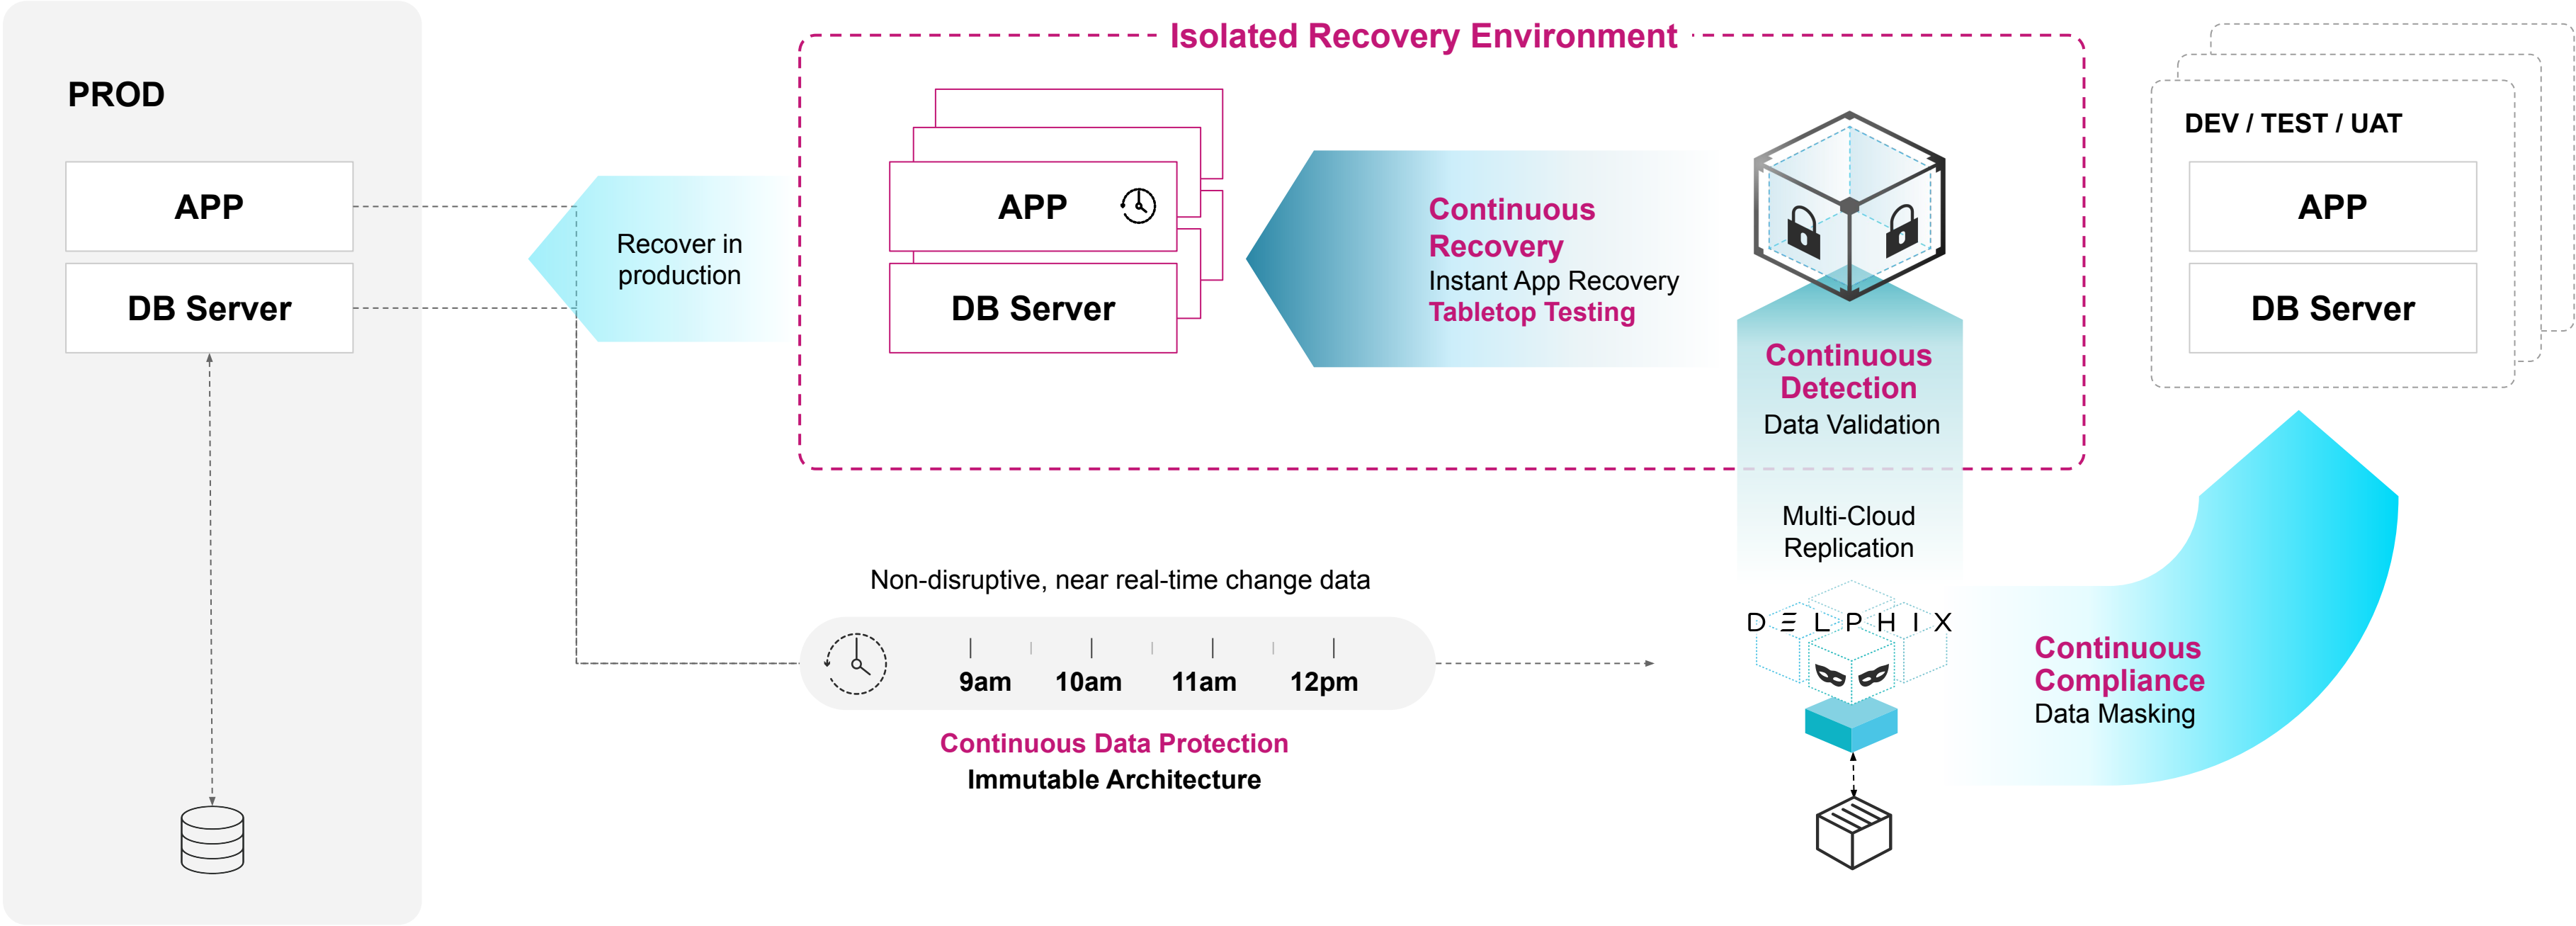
PROD

APP

DB Server

Recover in production

Isolated Recovery Environment

APP

DB Server

Continuous Recovery
Instant App Recovery
Tabletop Testing

Continuous Detection
Data Validation

Multi-Cloud Replication

DEV / TEST / UAT

APP

DB Server

Non-disruptive, near real-time change data

9am 10am 11am 12pm

Continuous Data Protection
Immutable Architecture

DELPHIX

Continuous Compliance
Data Masking